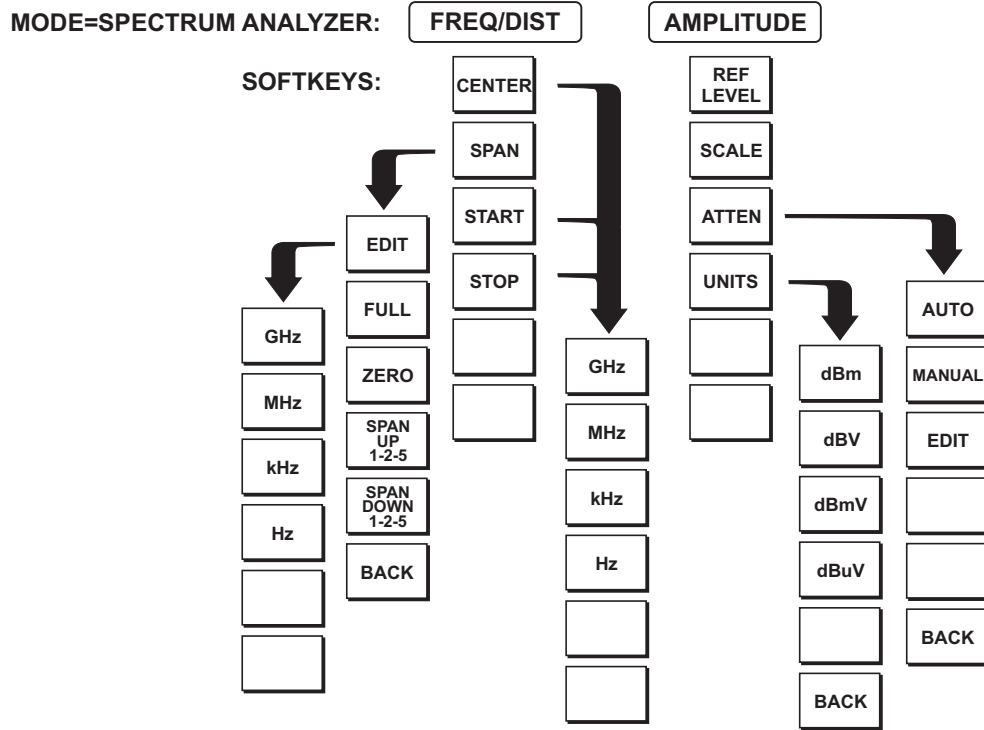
MODE=SPECTRUM ANALYZER: FREQ/DIST AMPLITUDE

SOFTKEYS:

CENTER
SPAN
START
STOP

EDIT
FULL
ZERO
SPAN UP 1-2-5
SPAN DOWN 1-2-5
BACK

GHz
MHz
kHz
Hz

GHz
MHz
kHz
Hz

REF LEVEL
SCALE
ATTEN
UNITS

dBm
dBV
dBmV
dBuV
BACK

AUTO
MANUAL
EDIT
BACK